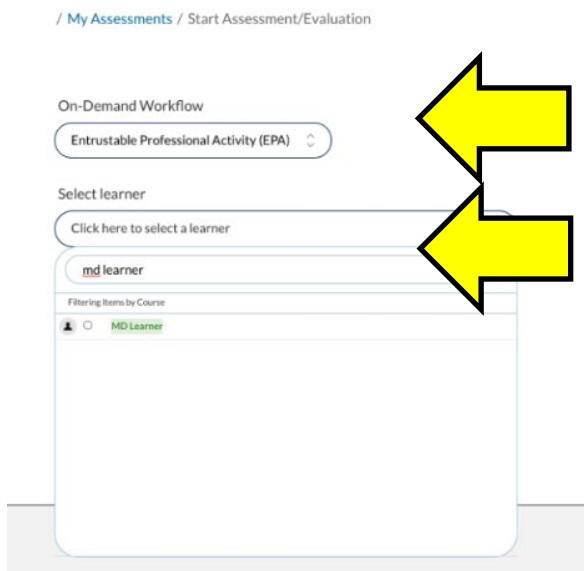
/ My Assessments / Start Assessment/Evaluation

On-Demand Workflow

Entrustable Professional Activity (EPA)

Select learner

Click here to select a learner

md learner

Filtering Items by Course

MD Learner